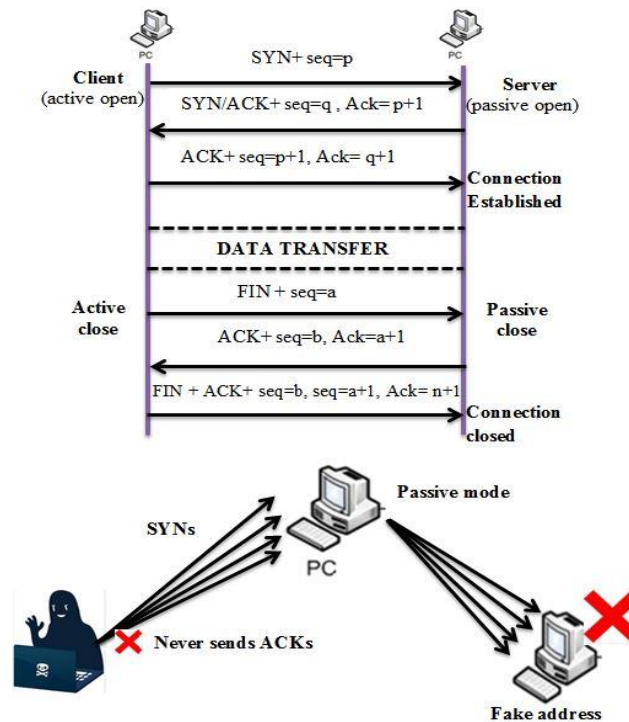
PC

PC

SYN+ seq=p

Client
(active open)

Server
(passive open)

SYN/ACK+ seq=q , Ack= p+1

ACK+ seq=p+1, Ack= q+1

Connection
Established

DATA TRANSFER

Active
close

FIN + seq=a

Passive
close

ACK+ seq=b, Ack=a+1

FIN + ACK+ seq=b, seq=a+1, Ack= n+1

Connection
closed

SYNs

Passive mode

PC

Never sends ACKs

Fake address